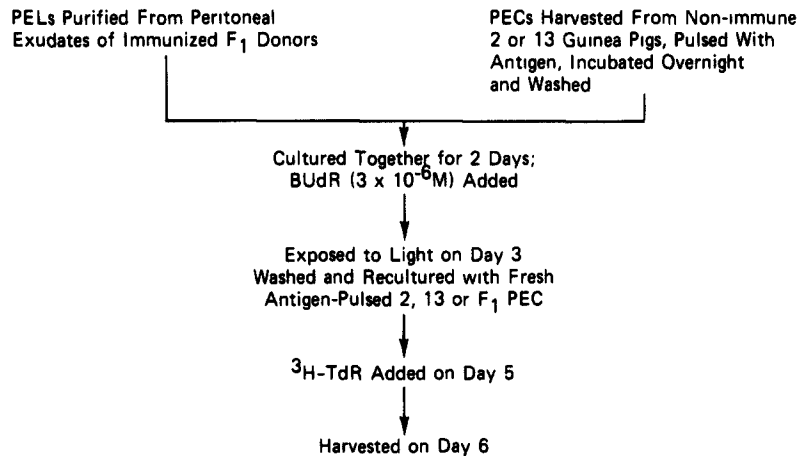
PELs Purified From Peritoneal Exudates of Immunized $F_1$ Donors

PECs Harvested From Non-immune 2 or 13 Guinea Pigs, Pulsed With Antigen, Incubated Overnight and Washed

Cultured Together for 2 Days; BUdR ($3 \times 10^{-6}$M) Added

Exposed to Light on Day 3 Washed and Recultured with Fresh Antigen-Pulsed 2, 13 or $F_1$ PEC

$^3$H-TdR Added on Day 5

Harvested on Day 6